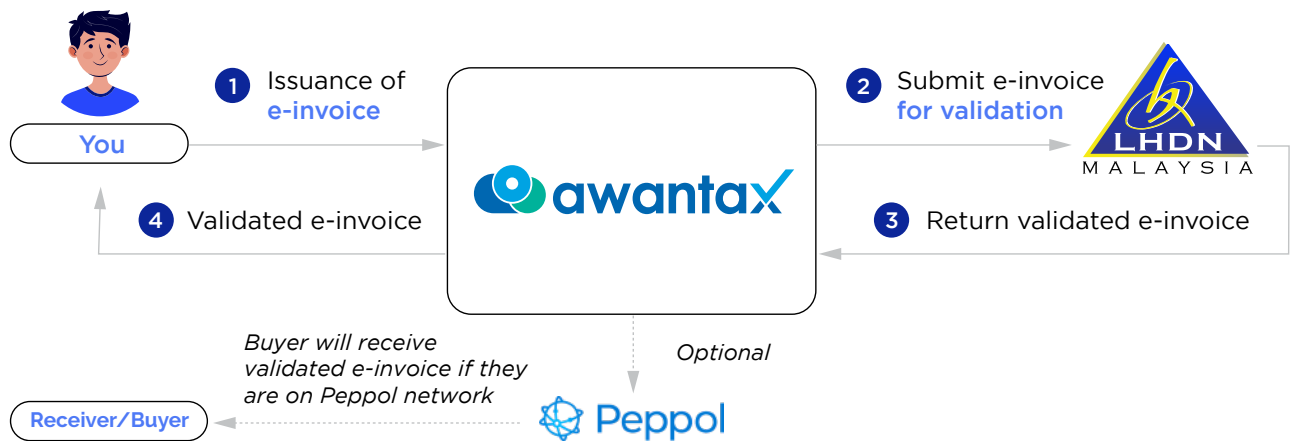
You

1 Issuance of e-invoice

awantax

2 Submit e-invoice for validation

LHDN MALAYSIA

3 Return validated e-invoice

4 Validated e-invoice

Optional

Buyer will receive validated e-invoice if they are on Peppol network

Peppol

Receiver/Buyer